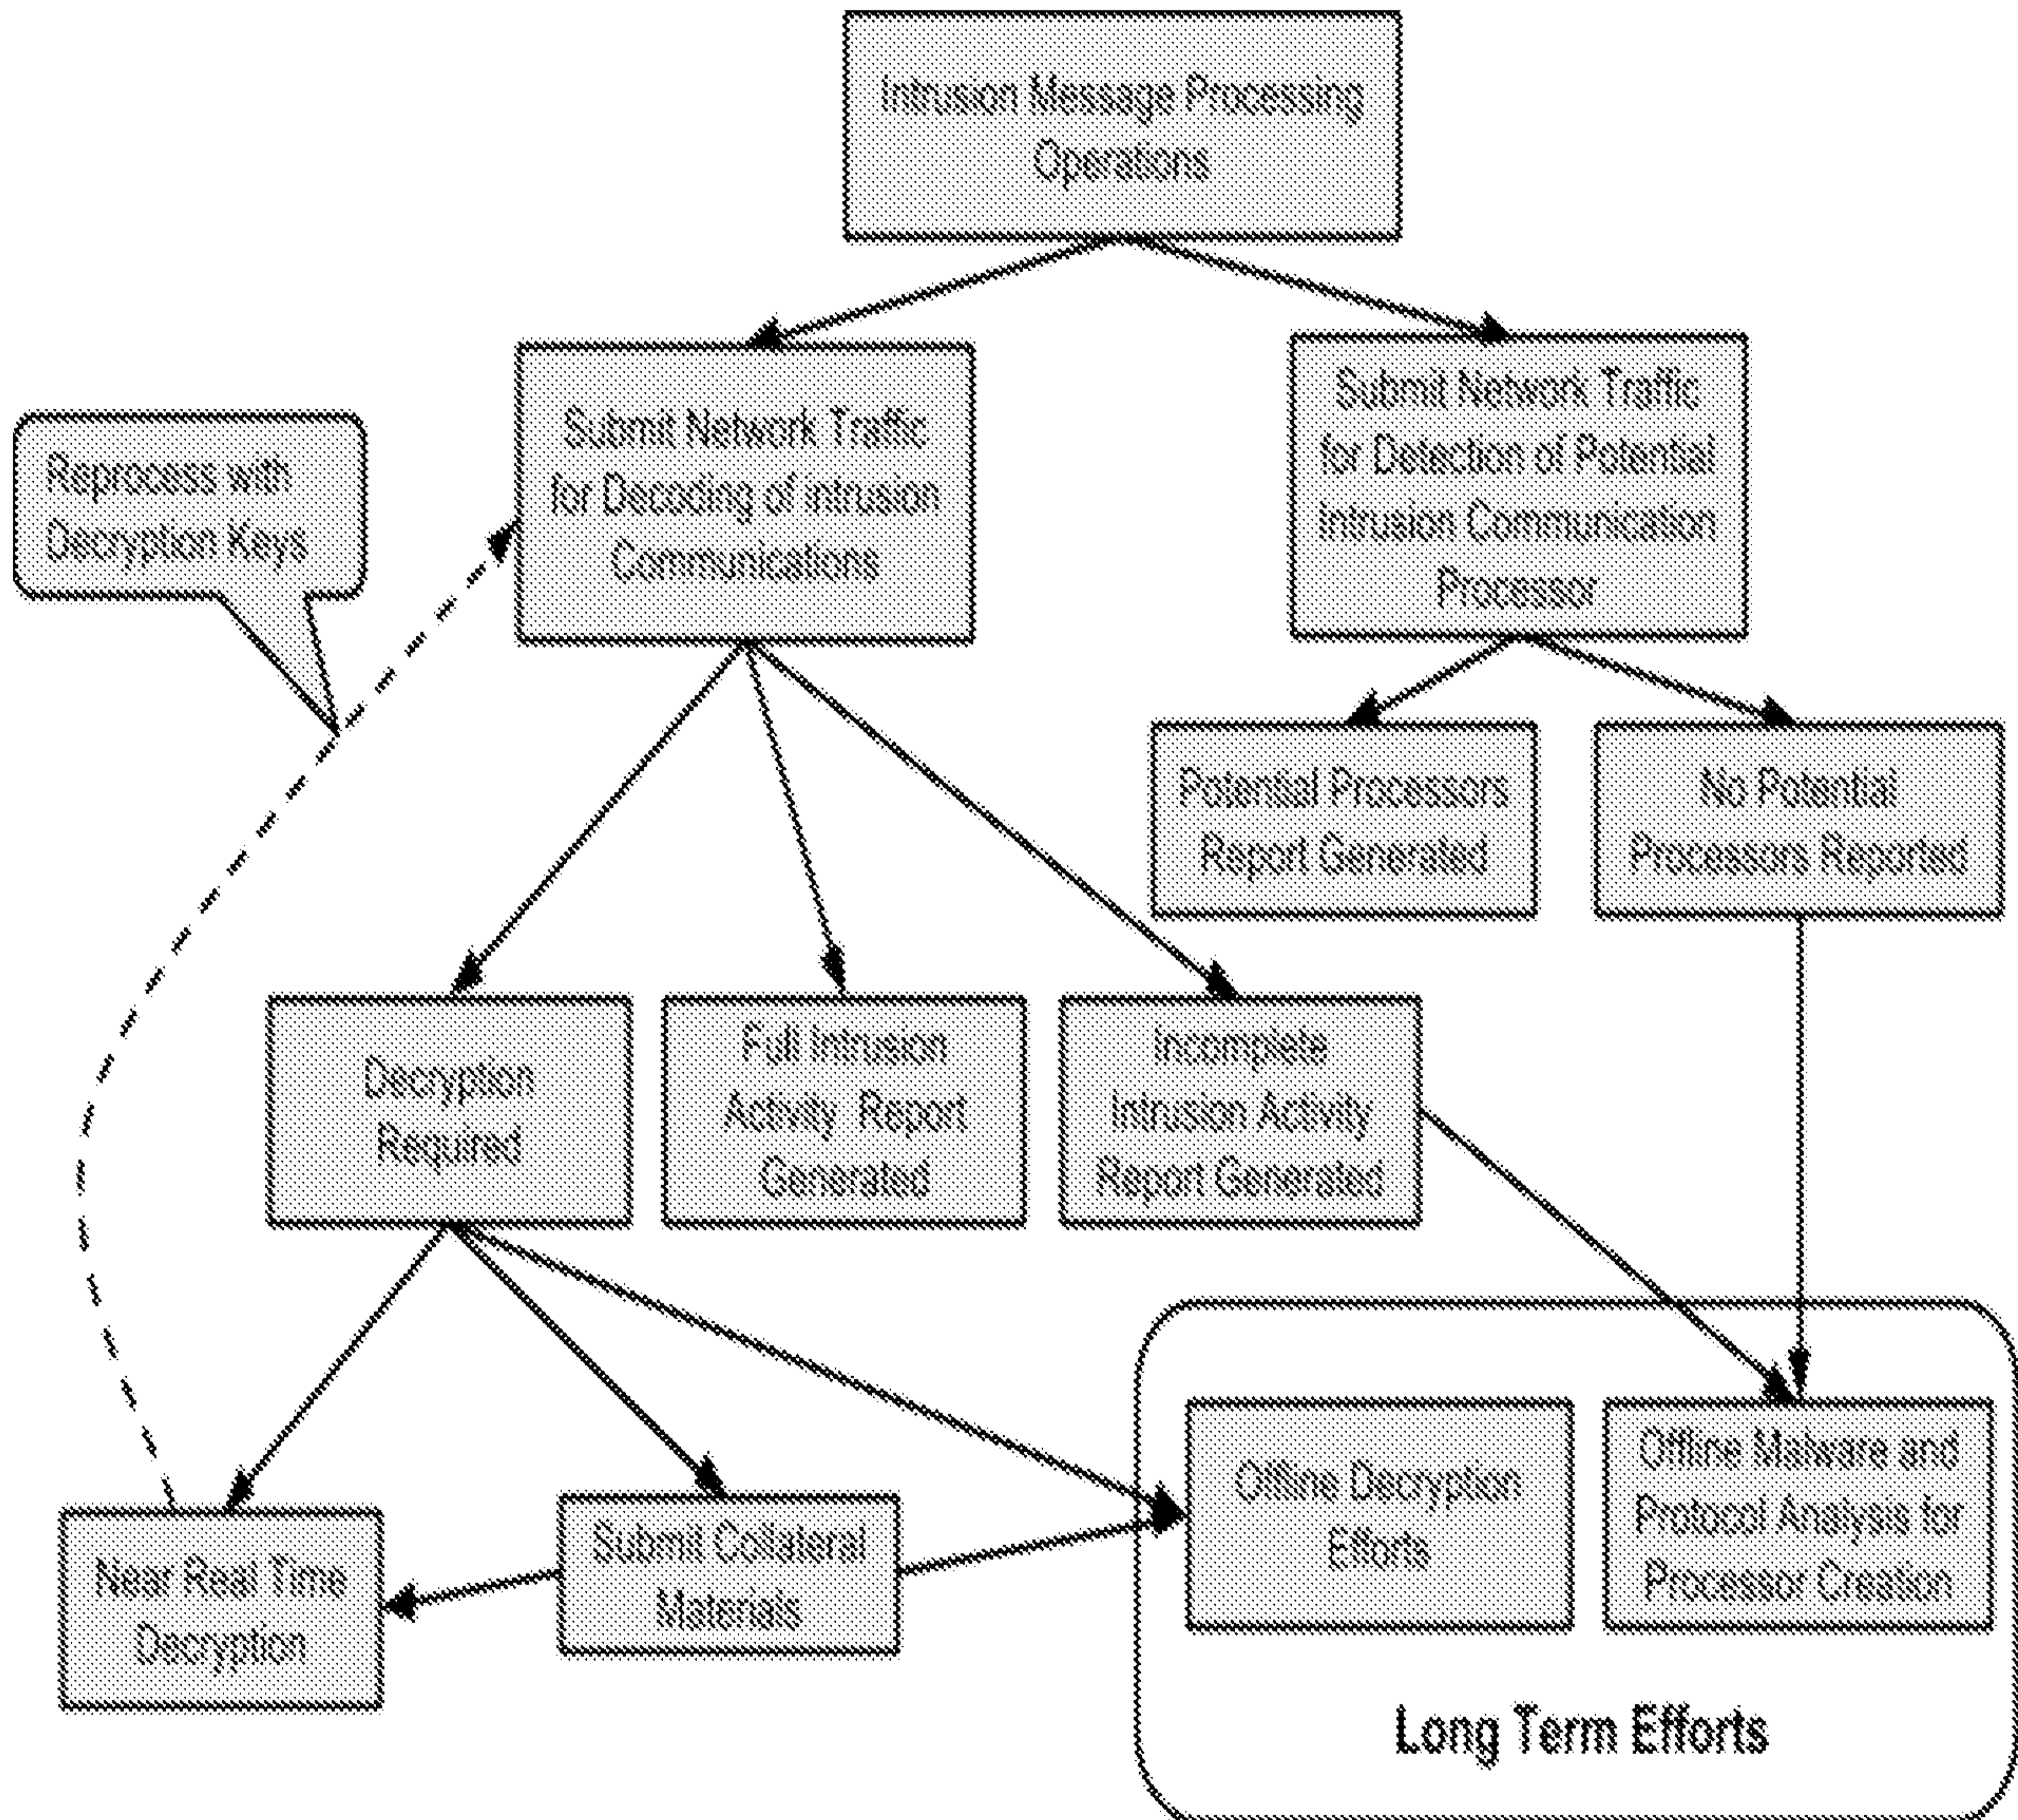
Intrusion Message Processing Operations

Reprocess with Decryption Keys

Submit Network Traffic for Decoding of Intrusion Communications

Submit Network Traffic for Detection of Potential Intrusion Communication Processor

Potential Processors Report Generated

No Potential Processors Reported

Decryption Required

Full Intrusion Activity Report Generated

Incomplete Intrusion Activity Report Generated

Near Real Time Decryption

Submit Collateral Materials

Offline Decryption Efforts

Offline Malware and Protocol Analysis for Processor Creation

Long Term Efforts